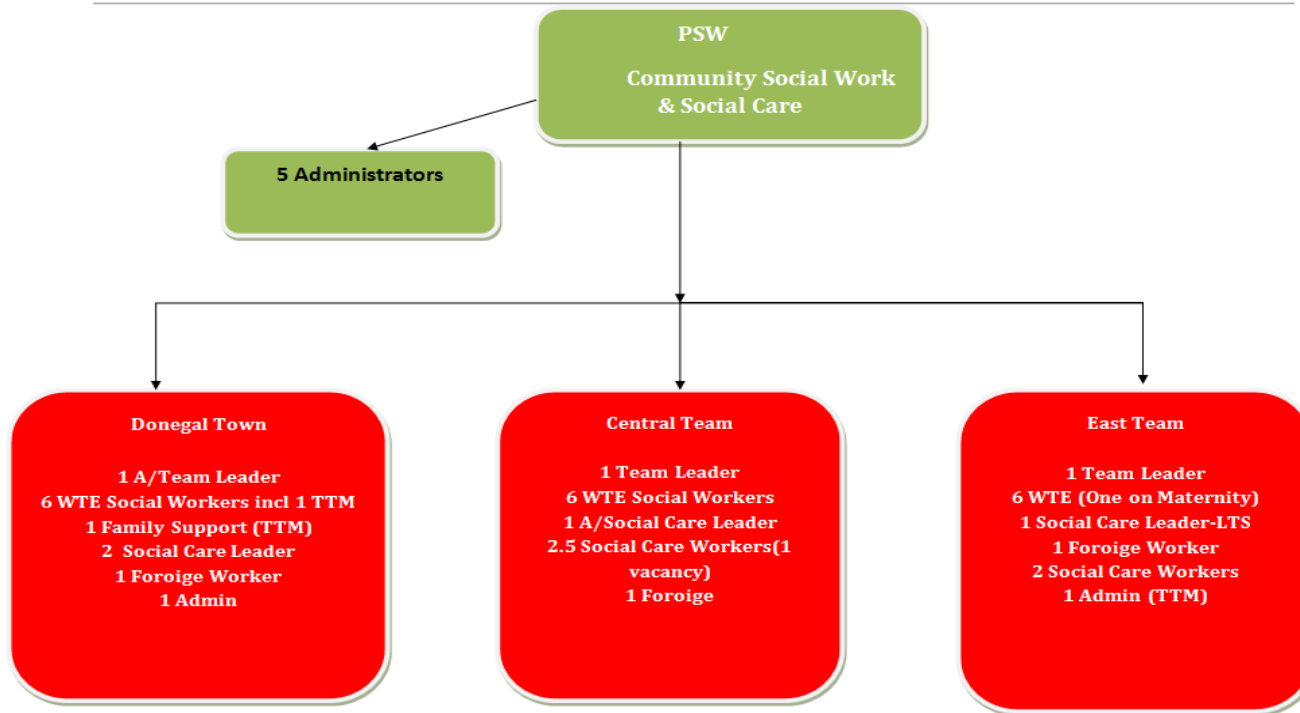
PSW

Community Social Work & Social Care

5 Administrators

Donegal Town

1 A/Team Leader
6 WTE Social Workers incl 1 TTM
1 Family Support (TTM)
2 Social Care Leader
1 Foroige Worker
1 Admin

Central Team

1 Team Leader
6 WTE Social Workers
1 A/Social Care Leader
2.5 Social Care Workers(1 vacancy)
1 Foroige

East Team

1 Team Leader
6 WTE (One on Maternity)
1 Social Care Leader-LTS
1 Foroige Worker
2 Social Care Workers
1 Admin (TTM)